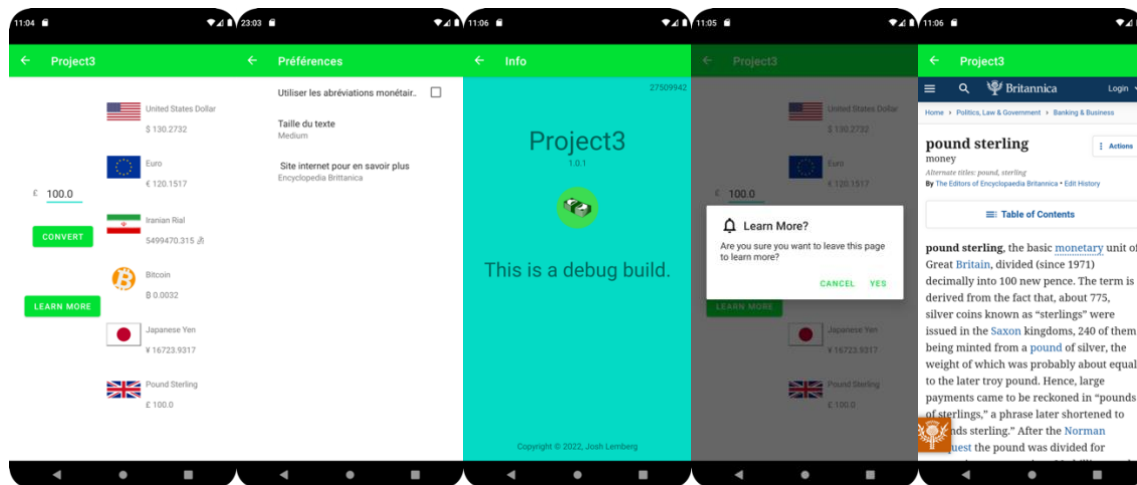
11:04

Project3

United States Dollar
$ 130.2732

Euro
€ 120.1517

£ 100.0

Iranian Rial
5499470.315 ﷼

CONVERT

Bitcoin
Ƀ 0.0032

LEARN MORE

Japanese Yen
¥ 16723.9317

Pound Sterling
£ 100.0

23:03

Préférences

Utiliser les abréviations monétair..

Taille du texte
Medium

Site internet pour en savoir plus
Encyclopedia Brittanica

11:06

Info

27509942

Project3
1.0.1

This is a debug build.

Copyright © 2022, Josh Lemberg

11:05

Project3

United States Dollar
$ 130.2732

Euro
€ 120.1517

£ 100.0

Learn More?
Are you sure you want to leave this page to learn more?

CANCEL YES

LEARN MORE

Japanese Yen
¥ 16723.9317

Pound Sterling
£ 100.0

11:06

Project3

Britannica

Login

Home › Politics, Law & Government › Banking & Business

pound sterling
money

Actions

Alternate titles: pound, sterling
By The Editors of Encyclopaedia Britannica • Edit History

Table of Contents

pound sterling, the basic monetary unit of Great Britain, divided (since 1971) decimally into 100 new pence. The term is derived from the fact that, about 775, silver coins known as "sterlings" were issued in the Saxon kingdoms, 240 of them being minted from a pound of silver, the weight of which was probably about equal to the later troy pound. Hence, large payments came to be reckoned in "pounds of sterlings," a phrase later shortened to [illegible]nds sterling." After the Norman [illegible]uest the pound was divided for